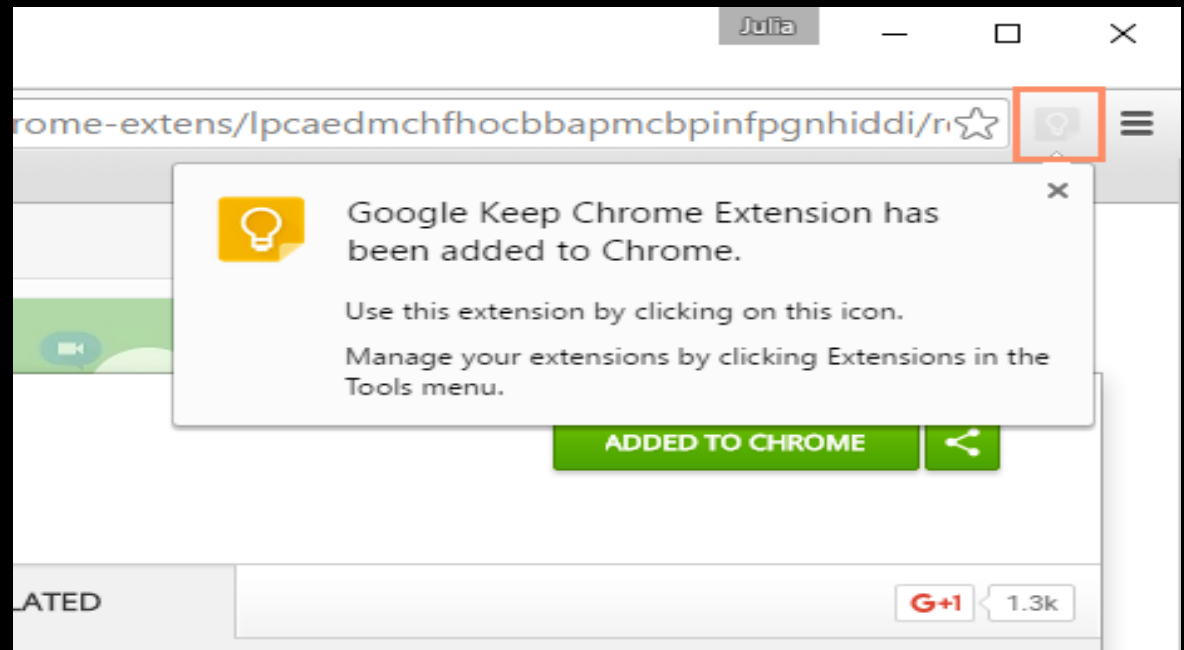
Julia

rome-extens/lpcaedmchfhocbbapmcbpinfpgnhiddi/r

×

Google Keep Chrome Extension has been added to Chrome.

Use this extension by clicking on this icon.

Manage your extensions by clicking Extensions in the Tools menu.

ADDED TO CHROME

LATED

G+1 1.3k